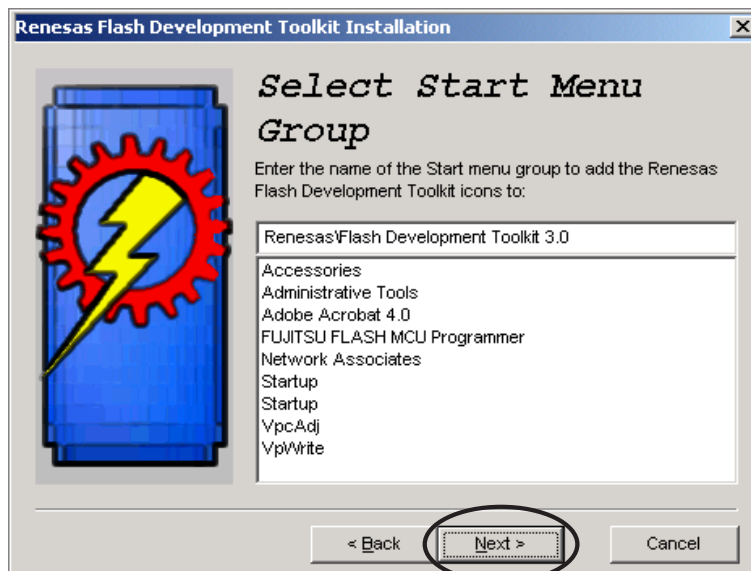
Renesas Flash Development Toolkit Installation

Select Start Menu Group

Enter the name of the Start menu group to add the Renesas Flash Development Toolkit icons to:

Renesas\Flash Development Toolkit 3.0

Accessories
Administrative Tools
Adobe Acrobat 4.0
FUJITSU FLASH MCU Programmer
Network Associates
Startup
Startup
VpcAdj
VpWrite

< Back
Next >
Cancel